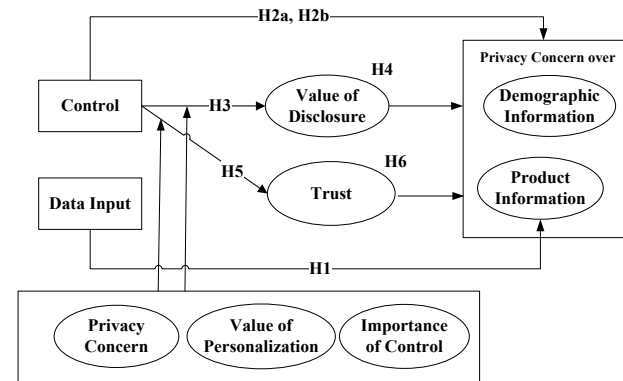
H2a, H2b

Privacy Concern over

Control

H3

Value of Disclosure

H4

Demographic Information

H5

Trust

H6

Product Information

Data Input

H1

Privacy Concern

Value of Personalization

Importance of Control